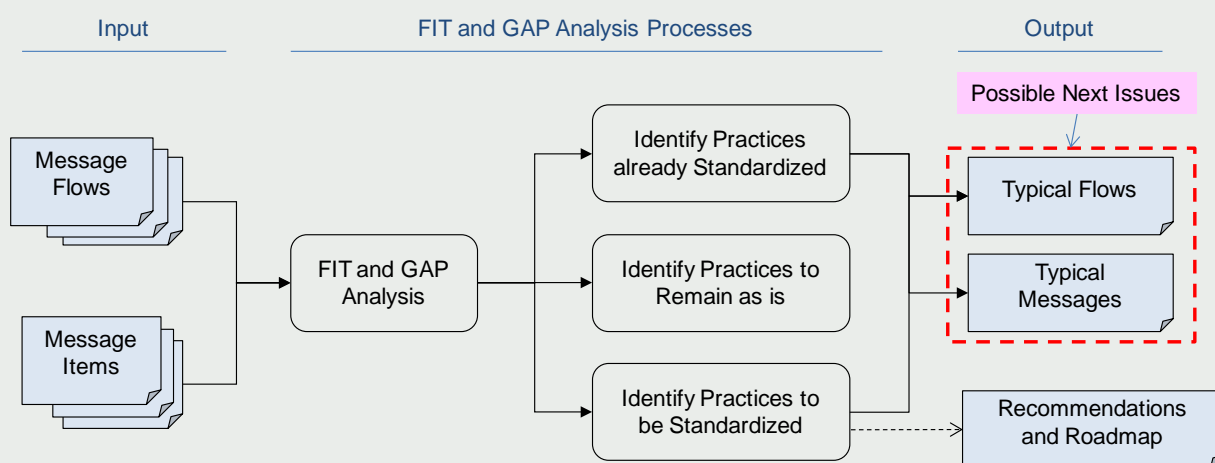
Input

FIT and GAP Analysis Processes

Output

Possible Next Issues

Message Flows

Message Items

FIT and GAP Analysis

Identify Practices already Standardized

Identify Practices to Remain as is

Identify Practices to be Standardized

Typical Flows

Typical Messages

Recommendations and Roadmap